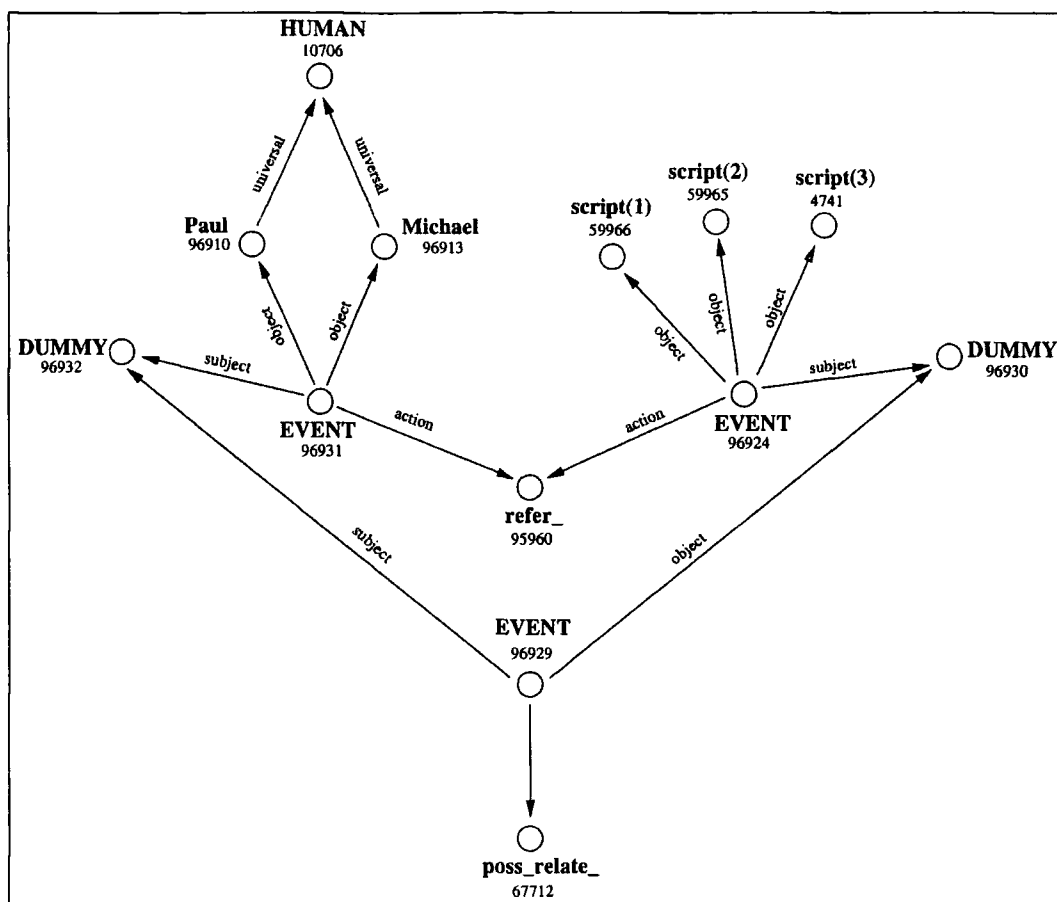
HUMAN
10706

universal
universal

Paul
96910

Michael
96913

script(1)
59966

script(2)
59965

script(3)
4741

object
object
object
object
object

DUMMY
96932

subject

EVENT
96931

action

DUMMY
96930

subject

action

EVENT
96924

refer_
95960

subject

object

EVENT
96929

poss_relate_
67712